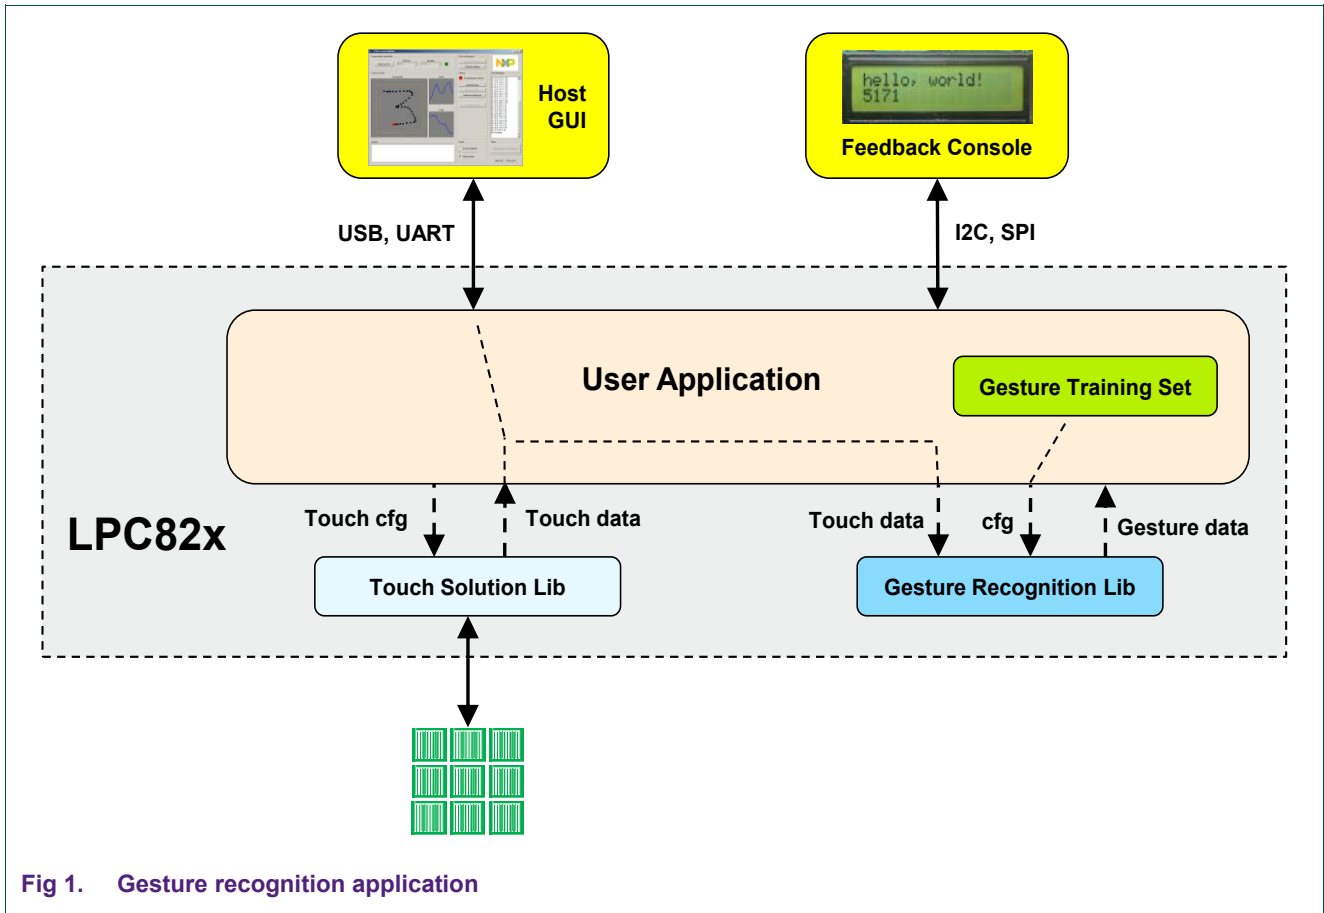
Host GUI

hello, world!
5171

Feedback Console

USB, UART

I2C, SPI

User Application

Gesture Training Set

LPC82x

Touch cfg

Touch data

Touch data

cfg

Gesture data

Touch Solution Lib

Gesture Recognition Lib

Fig 1. Gesture recognition application